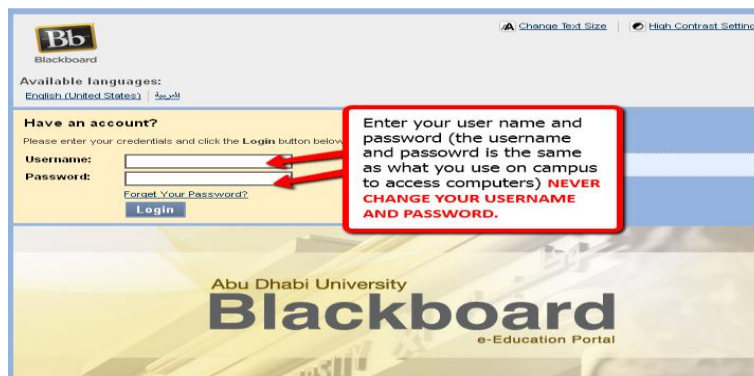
Bb
Blackboard

Change Text Size | High Contrast Settinc

Available languages:
English (United States) | العربية

Have an account?
Please enter your credentials and click the Login button below
Username:
Password:
Forget Your Password?
Login

Enter your user name and password (the username and passowrd is the same as what you use on campus to access computers) NEVER CHANGE YOUR USERNAME AND PASSWORD.

Abu Dhabi University
Blackboard
e-Education Portal